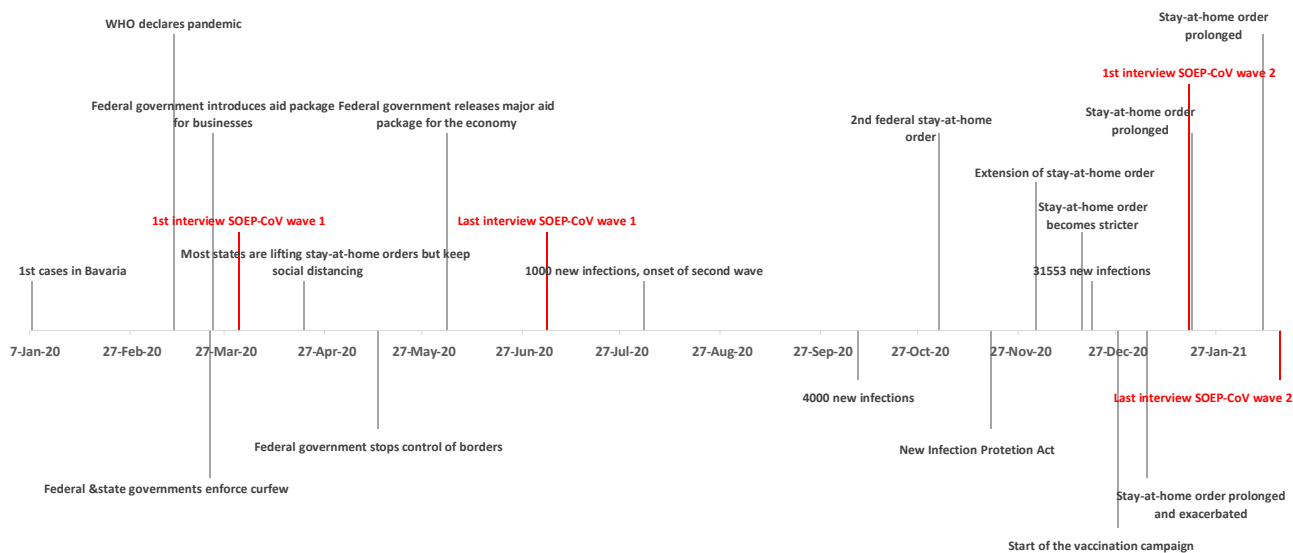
WHO declares pandemic

Stay-at-home order prolonged

1st interview SOEP-CoV wave 2

Federal government introduces aid package for businesses

Federal government releases major aid package for the economy

Stay-at-home order prolonged

2nd federal stay-at-home order

Extension of stay-at-home order

1st interview SOEP-CoV wave 1

Last interview SOEP-CoV wave 1

Stay-at-home order becomes stricter

Most states are lifting stay-at-home orders but keep social distancing

1st cases in Bavaria

1000 new infections, onset of second wave

31553 new infections

7-Jan-20
27-Feb-20
27-Mar-20
27-Apr-20
27-May-20
27-Jun-20
27-Jul-20
27-Aug-20
27-Sep-20
27-Oct-20
27-Nov-20
27-Dec-20
27-Jan-21

4000 new infections

Last interview SOEP-CoV wave 2

Federal government stops control of borders

New Infection Protetion Act

Federal &state governments enforce curfew

Stay-at-home order prolonged and exacerbated

Start of the vaccination campaign